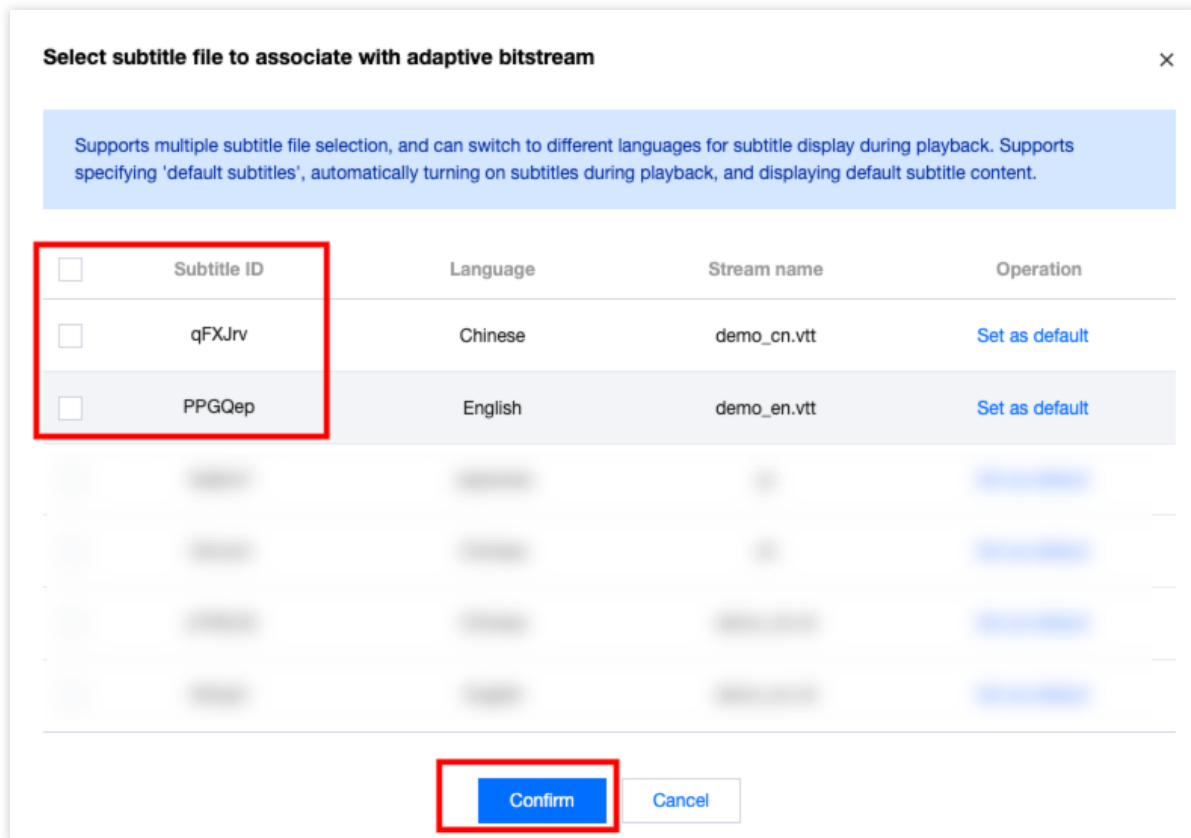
Select subtitle file to associate with adaptive bitstream

×

Supports multiple subtitle file selection, and can switch to different languages for subtitle display during playback. Supports specifying 'default subtitles', automatically turning on subtitles during playback, and displaying default subtitle content.

| Subtitle ID | Language | Stream name | Operation |
|---|---|---|---|
| qFXJrv | Chinese | demo_cn.vtt | Set as default |
| PPGQep | English | demo_en.vtt | Set as default |
| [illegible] | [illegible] | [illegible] | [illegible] |
| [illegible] | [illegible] | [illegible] | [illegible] |
| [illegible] | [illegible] | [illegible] | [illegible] |
| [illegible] | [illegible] | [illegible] | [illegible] |

Confirm Cancel